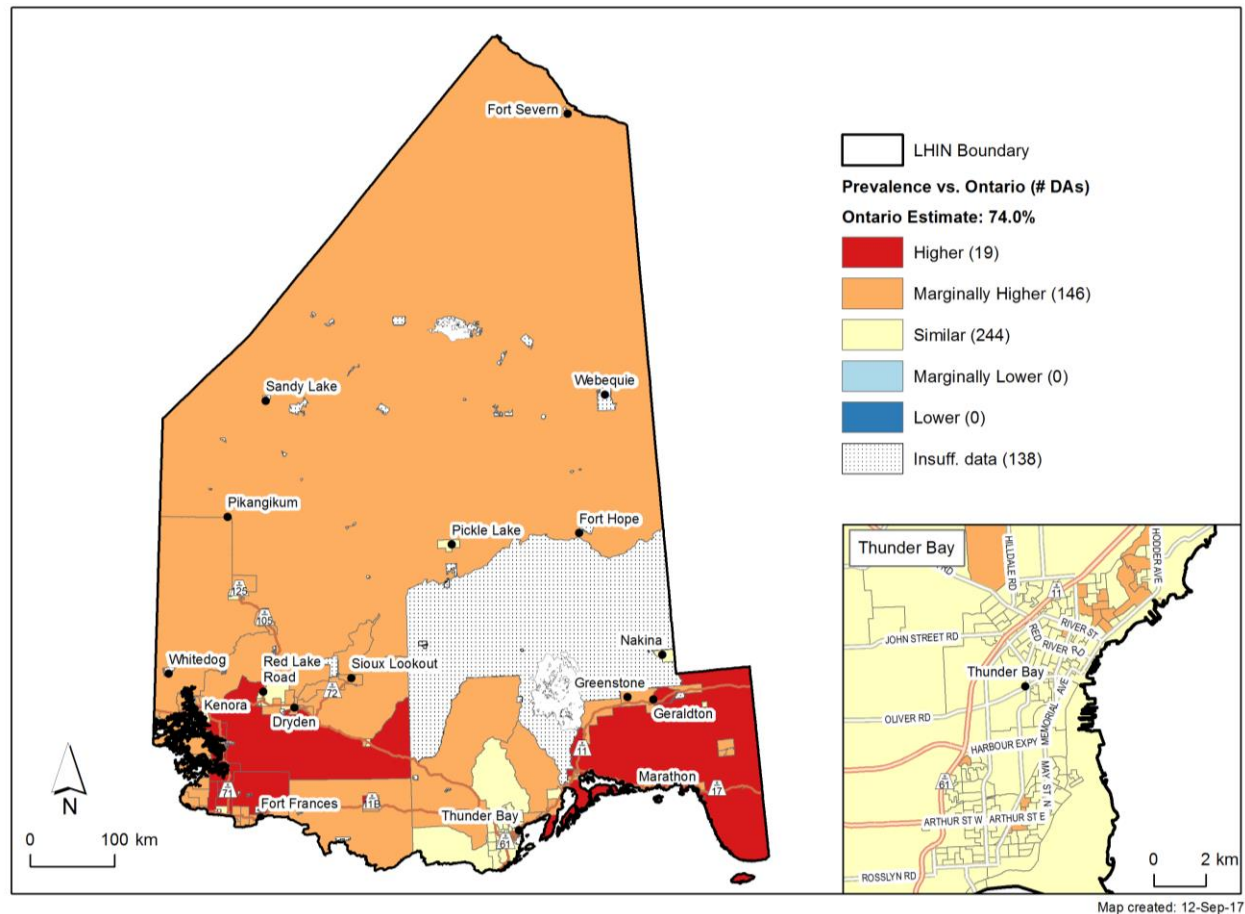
Fort Severn
Sandy Lake
Webequie
Pikangikum
Pickle Lake
Fort Hope
125
105
Nakina
Whitedog
Red Lake Road
72
Sioux Lookout
Greenstone
Kenora
Dryden
Geraldton
11
Marathon
17
71
Fort Frances
11B
Thunder Bay
61
N
0 100 km

LHIN Boundary
Prevalence vs. Ontario (# DAs)
Ontario Estimate: 74.0%
Higher (19)
Marginally Higher (146)
Similar (244)
Marginally Lower (0)
Lower (0)
Insuff. data (138)

Thunder Bay
HILLDALE RD
HODDER AVE
11
RIVER ST
JOHN STREET RD
RED RIVER RD
Thunder Bay
MEMORIAL AVE
OLIVER RD
HARBOUR EXPY
61
MAY ST N
ARTHUR ST W
ARTHUR ST E
ROSSLYN RD
0 2 km

Map created: 12-Sep-17